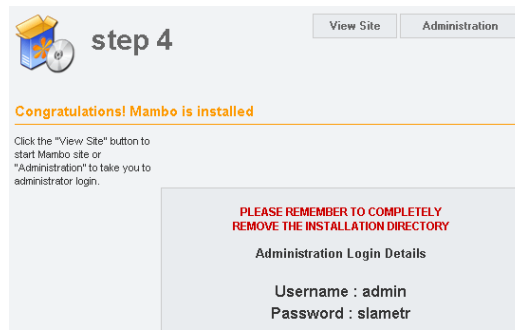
step 4

View Site

Administration

Congratulations! Mambo is installed

Click the "View Site" button to start Mambo site or "Administration" to take you to administrator login.

PLEASE REMEMBER TO COMPLETELY REMOVE THE INSTALLATION DIRECTORY

Administration Login Details

Username : admin
Password : slametr